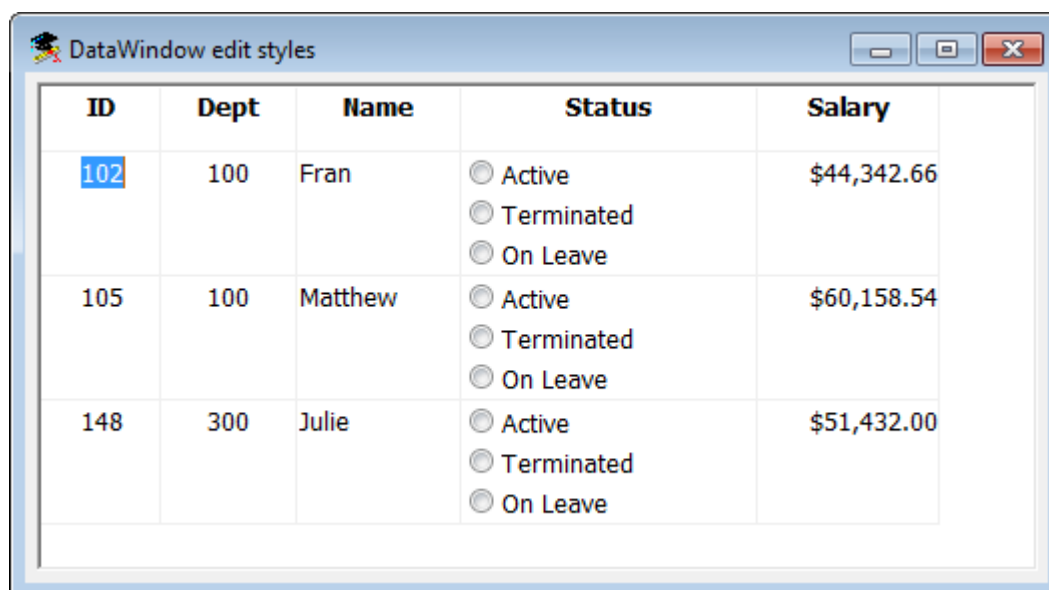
DataWindow edit styles

| ID | Dept | Name | Status | Salary |
|---|---|---|---|---|
| 102 | 100 | Fran | Active<br>Terminated<br>On Leave | \$44,342.66 |
| 105 | 100 | Matthew | Active<br>Terminated<br>On Leave | \$60,158.54 |
| 148 | 300 | Julie | Active<br>Terminated<br>On Leave | \$51,432.00 |